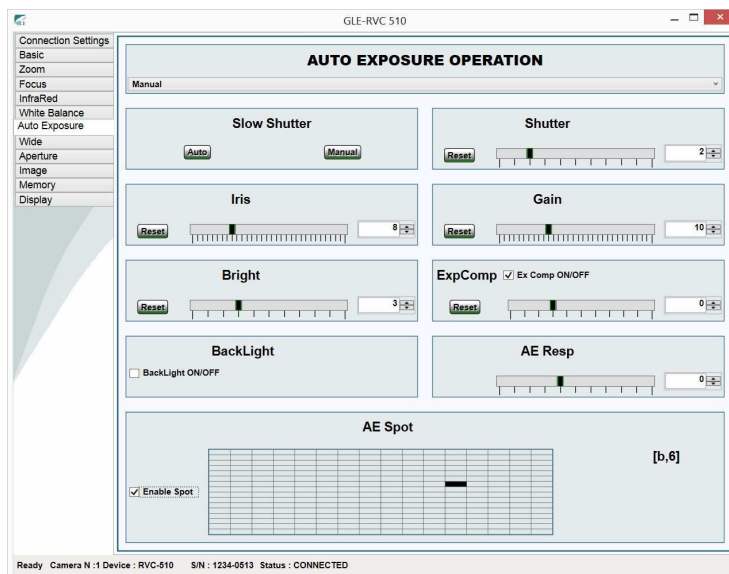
GLE-RVC 510

Connection Settings
Basic
Zoom
Focus
InfraRed
White Balance
Auto Exposure
Wide
Aperture
Image
Memory
Display

AUTO EXPOSURE OPERATION

Manual

Slow Shutter

Auto

Manual

Shutter

Reset

2

Iris

Reset

8

Gain

Reset

10

Bright

Reset

3

ExpComp

Ex Comp ON/OFF

Reset

0

BackLight

BackLight ON/OFF

AE Resp

0

AE Spot

Enable Spot

[b,6]

Ready Camera N :1 Device : RVC-510 S/N : 1234-0513 Status : CONNECTED